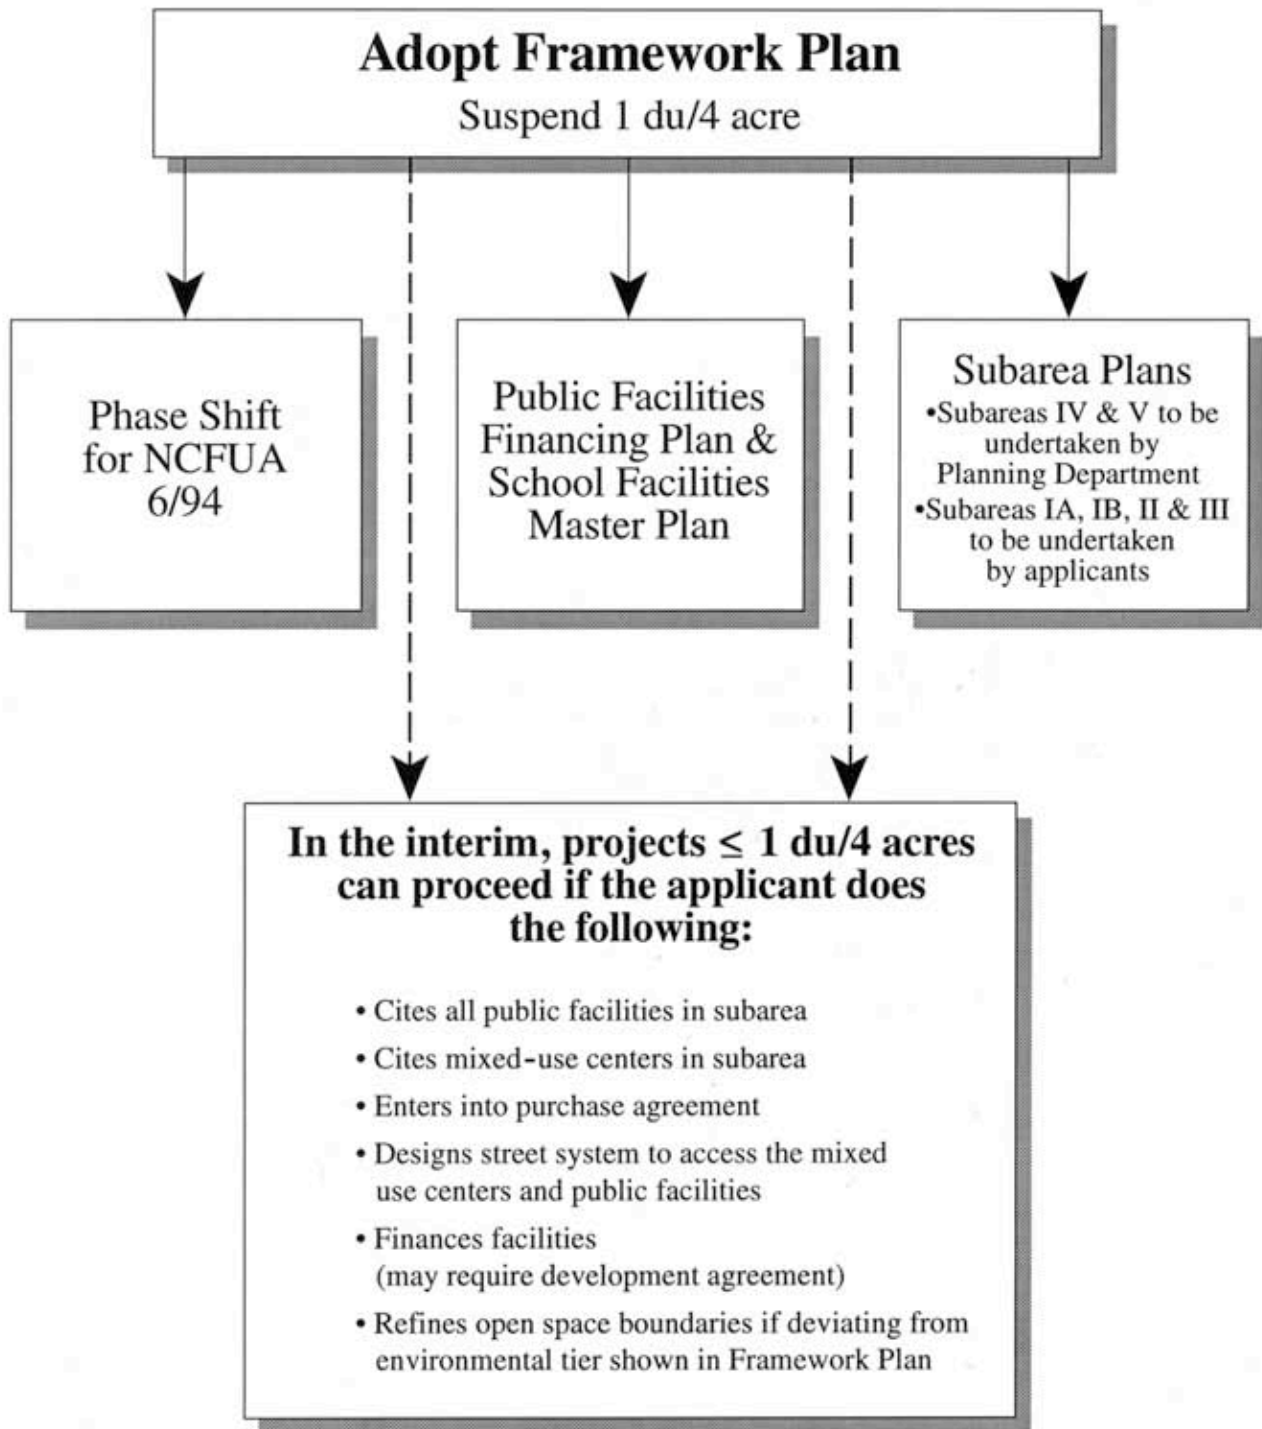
Adopt Framework Plan
Suspend 1 du/4 acre

Phase Shift for NCFUA 6/94

Public Facilities Financing Plan & School Facilities Master Plan

Subarea Plans
•Subareas IV & V to be undertaken by Planning Department
•Subareas IA, IB, II & III to be undertaken by applicants

In the interim, projects $\leq$ 1 du/4 acres can proceed if the applicant does the following:

• Cites all public facilities in subarea
• Cites mixed-use centers in subarea
• Enters into purchase agreement
• Designs street system to access the mixed use centers and public facilities
• Finances facilities (may require development agreement)
• Refines open space boundaries if deviating from environmental tier shown in Framework Plan